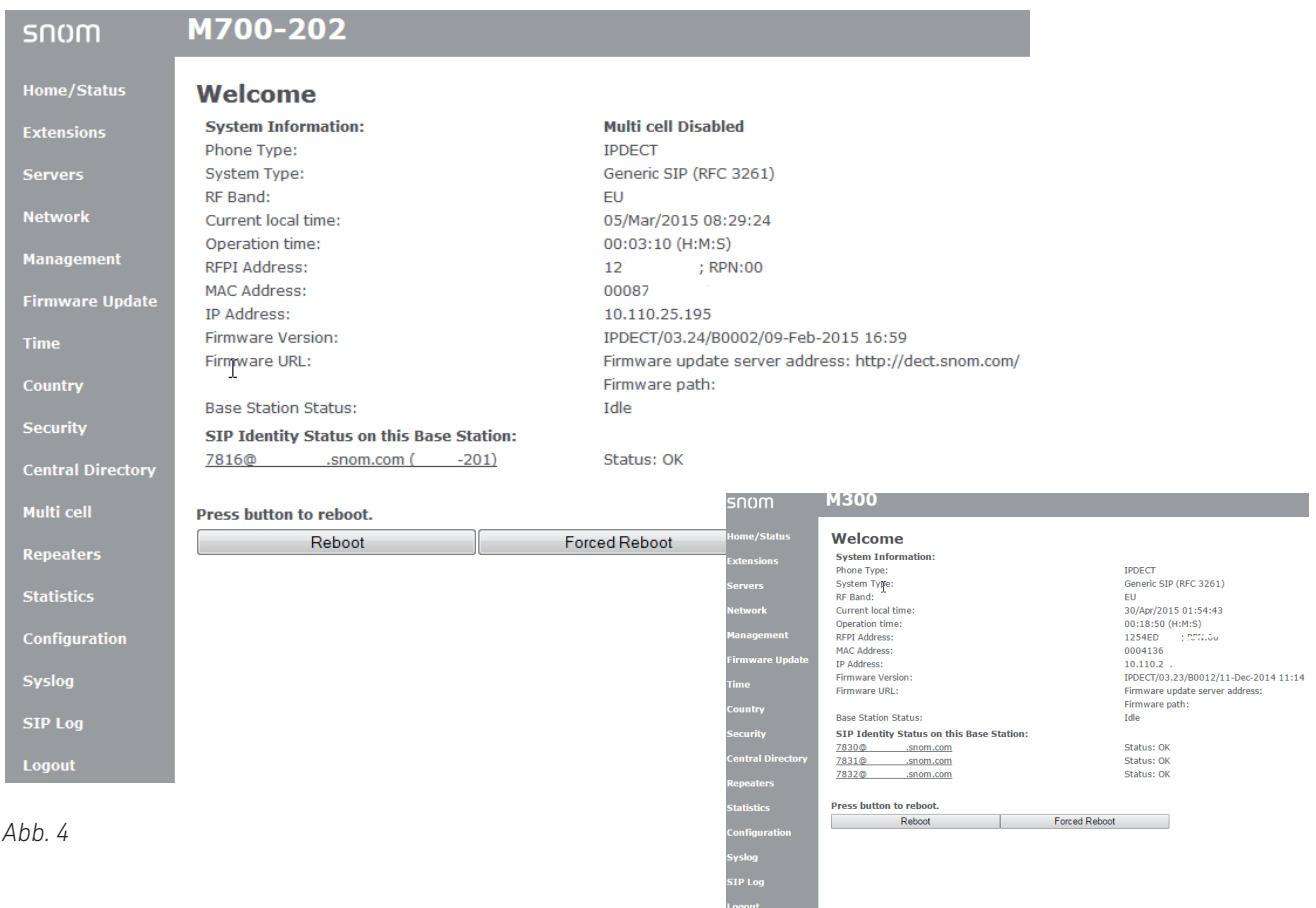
snom M700-202

Home/Status
Extensions
Servers
Network
Management
Firmware Update
Time
Country
Security
Central Directory
Multi cell
Repeaters
Statistics
Configuration
Syslog
SIP Log
Logout

Welcome

| System Information: | Multi cell Disabled |
|---|---|
| Phone Type: | IPDECT |
| System Type: | Generic SIP (RFC 3261) |
| RF Band: | EU |
| Current local time: | 05/Mar/2015 08:29:24 |
| Operation time: | 00:03:10 (H:M:S) |
| RFPI Address: | 12 ; RPN:00 |
| MAC Address: | 00087 |
| IP Address: | 10.110.25.195 |
| Firmware Version: | IPDECT/03.24/B0002/09-Feb-2015 16:59 |
| Firmware URL: | Firmware update server address: http://dect.snom.com/ Firmware path: |
| Base Station Status: | Idle |

SIP Identity Status on this Base Station:
7816@ .snom.com ( -201) Status: OK

Press button to reboot.
Reboot Forced Reboot

Abb. 4

snom M300

Home/Status
Extensions
Servers
Network
Management
Firmware Update
Time
Country
Security
Central Directory
Repeaters
Statistics
Configuration
Syslog
SIP Log
Logout

Welcome

| System Information: | |
|---|---|
| Phone Type: | IPDECT |
| System Type: | Generic SIP (RFC 3261) |
| RF Band: | EU |
| Current local time: | 30/Apr/2015 01:54:43 |
| Operation time: | 00:18:50 (H:M:S) |
| RFPI Address: | 1254ED ; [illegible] |
| MAC Address: | 0004136 |
| IP Address: | 10.110.2 . |
| Firmware Version: | IPDECT/03.23/B0012/11-Dec-2014 11:14 |
| Firmware URL: | Firmware update server address: Firmware path: |
| Base Station Status: | Idle |

SIP Identity Status on this Base Station:
7830@ .snom.com Status: OK
7831@ .snom.com Status: OK
7832@ .snom.com Status: OK

Press button to reboot.
Reboot Forced Reboot